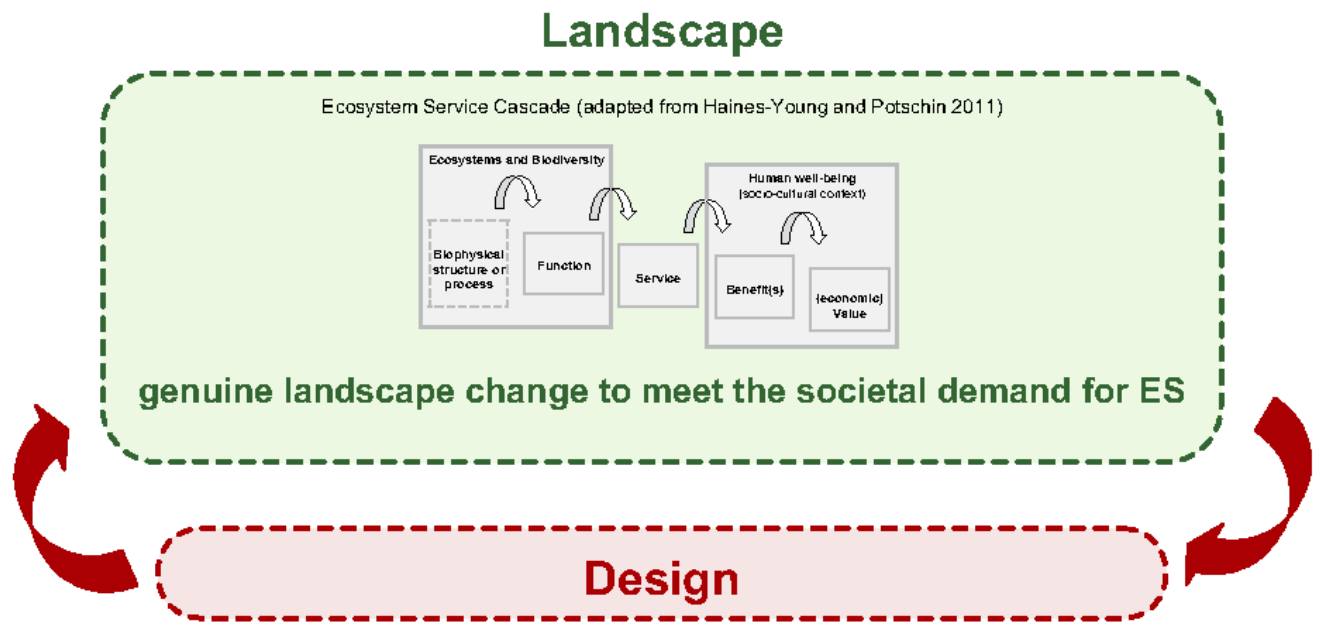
Landscape

Ecosystem Service Cascade (adapted from Haines-Young and Potschin 2011)

Ecosystems and Biodiversity

Biophysical structure or process

Function

Service

Human well-being (socio-cultural context)

Benefit(s)

(economic) Value

genuine landscape change to meet the societal demand for ES

Design